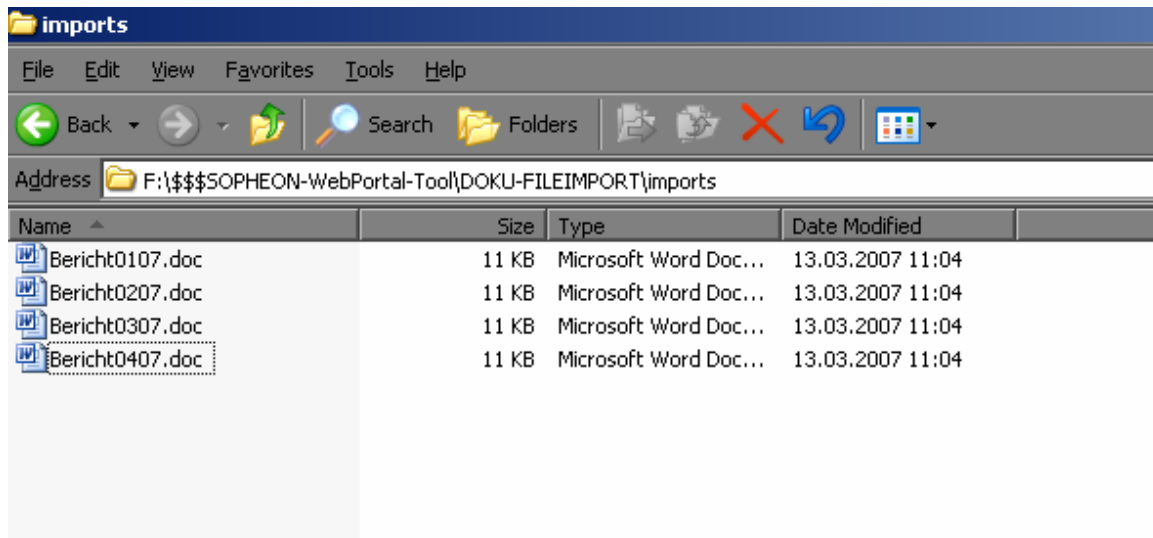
imports

File Edit View Favorites Tools Help

Back Search Folders

Address F:\$$$SOPHEON-WebPortal-Tool\DOKU-FILEIMPORT\imports

| Name | Size | Type | Date Modified |
|---|---|---|---|
| Bericht0107.doc | 11 KB | Microsoft Word Doc... | 13.03.2007 11:04 |
| Bericht0207.doc | 11 KB | Microsoft Word Doc... | 13.03.2007 11:04 |
| Bericht0307.doc | 11 KB | Microsoft Word Doc... | 13.03.2007 11:04 |
| Bericht0407.doc | 11 KB | Microsoft Word Doc... | 13.03.2007 11:04 |